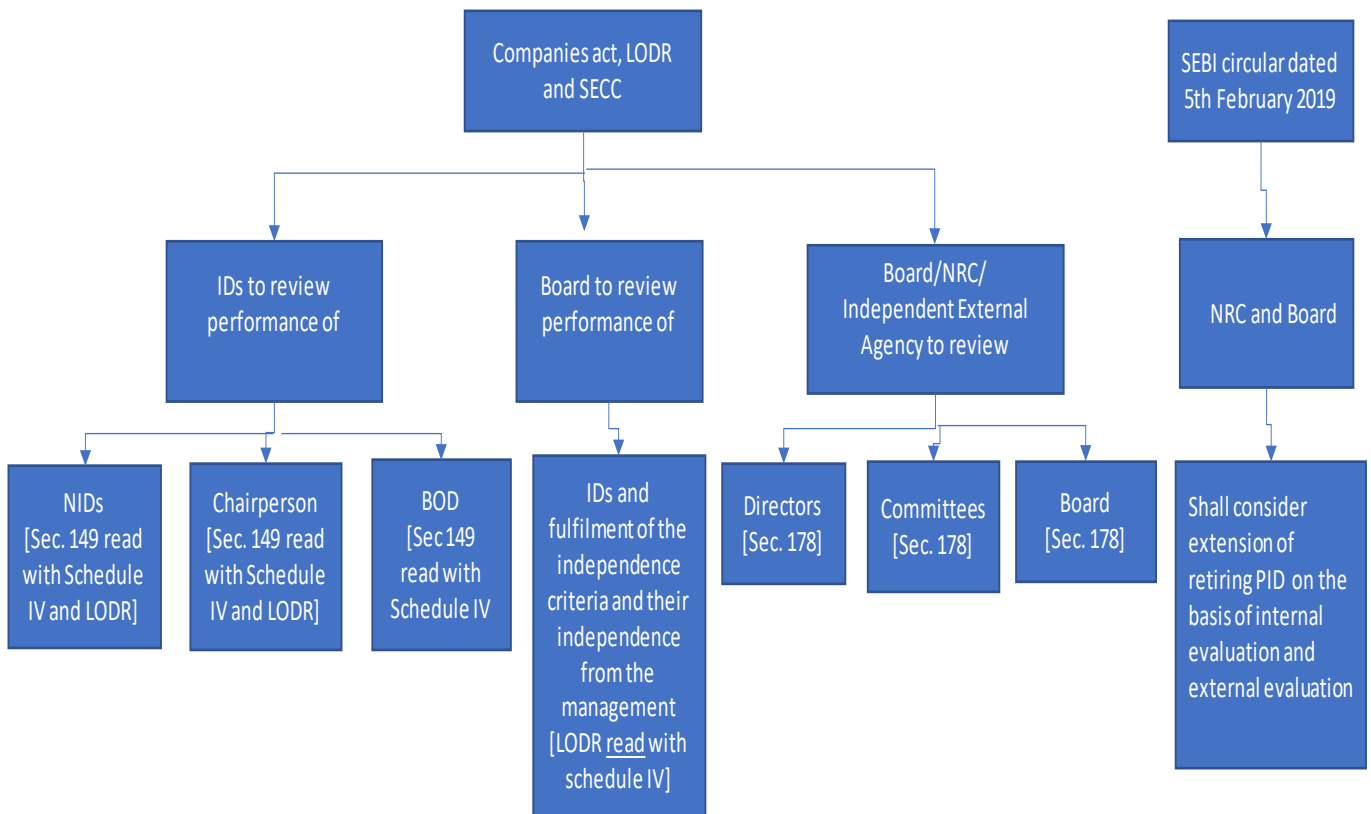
Companies act, LODR and SECC

SEBI circular dated 5th February 2019

IDs to review performance of

Board to review performance of

Board/NRC/ Independent External Agency to review

NRC and Board

NIDs [Sec. 149 read with Schedule IV and LODR]

Chairperson [Sec. 149 read with Schedule IV and LODR]

BOD [Sec 149 read with Schedule IV

IDs and fulfilment of the independence criteria and their independence from the management [LODR read with schedule IV]

Directors [Sec. 178]

Committees [Sec. 178]

Board [Sec. 178]

Shall consider extension of retiring PID on the basis of internal evaluation and external evaluation